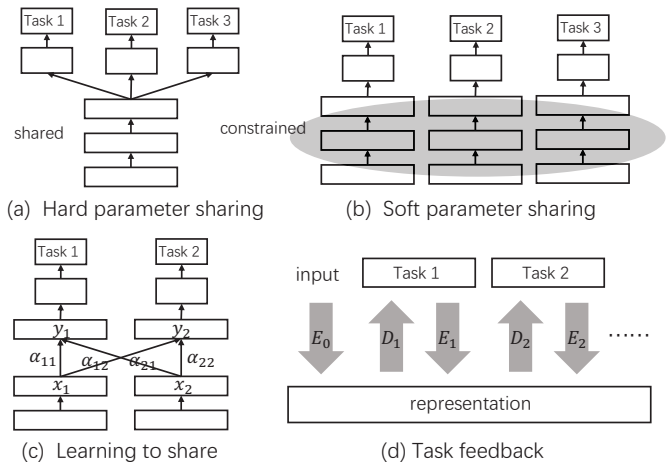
Task 1
Task 2
Task 3
shared
(a) Hard parameter sharing

Task 1
Task 2
Task 3
constrained
(b) Soft parameter sharing

Task 1
Task 2
$y_1$
$y_2$
$\alpha_{11}$
$\alpha_{12}$
$\alpha_{21}$
$\alpha_{22}$
$x_1$
$x_2$
(c) Learning to share

input
Task 1
Task 2
$E_0$
$D_1$
$E_1$
$D_2$
$E_2$
……
representation
(d) Task feedback